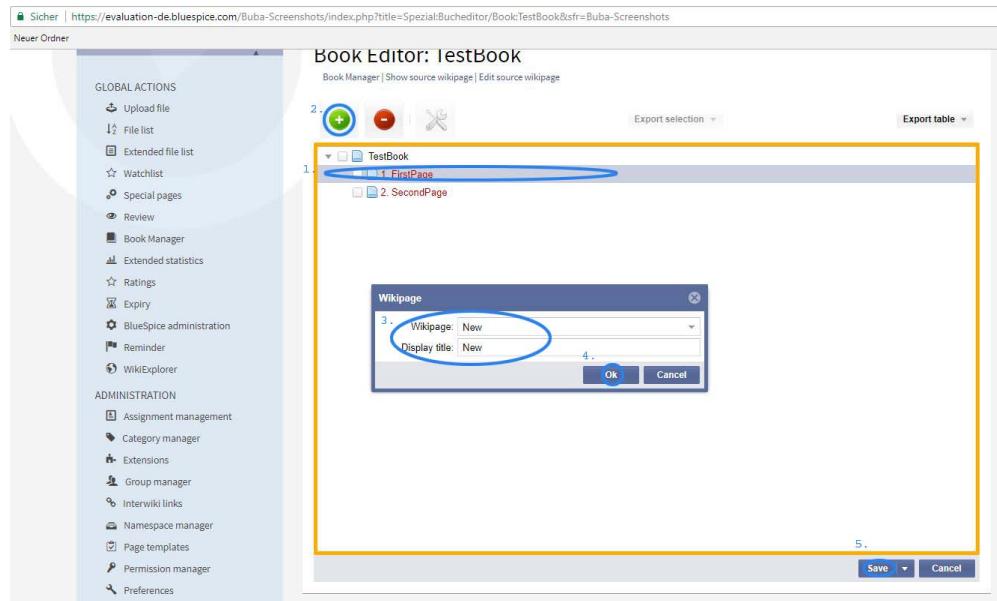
Sicher | https://evaluation-de.bluespice.com/Buba-Screenshots/index.php?title=Spezial:Bucheditor/Book:TestBook&sfr=Buba-Screenshots

Neuer Ordner

GLOBAL ACTIONS
Upload file
File list
Extended file list
Watchlist
Special pages
Review
Book Manager
Extended statistics
Ratings
Expiry
BlueSpice administration
Reminder
WikiExplorer

ADMINISTRATION
Assignment management
Category manager
Extensions
Group manager
Interwiki links
Namespace manager
Page templates
Permission manager
Preferences

Book Editor: TestBook
Book Manager | Show source wikipage | Edit source wikipage

2.
Export selection
Export table

TestBook
1.
1. FirstPage
2. SecondPage

Wikipage
3.
Wikipage: New
Display title: New
4.
Ok
Cancel

5.
Save
Cancel